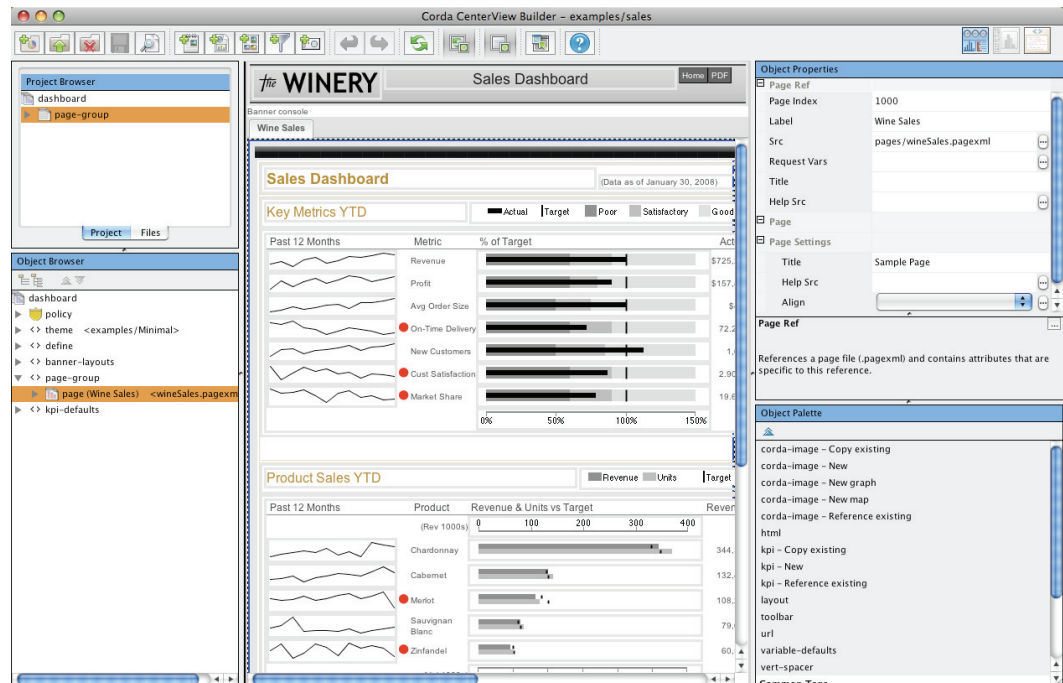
Corda CenterView Builder – examples/sales

Project Browser
dashboard
page-group

Project Files

Object Browser
dashboard
policy
<> theme <examples/Minimal>
<> define
<> banner-layouts
<> page-group
page (Wine Sales) <wineSales.pagexm
<> kpi-defaults

The WINERY
Sales Dashboard
Home PDF
Banner console
Wine Sales

Sales Dashboard
(Data as of January 30, 2008)

Key Metrics YTD
Actual Target Poor Satisfactory Good

Past 12 Months Metric % of Target Act
Revenue $725.
Profit $157.
Avg Order Size $4
On-Time Delivery 72.2
New Customers 1.
Cust Satisfaction 2.90
Market Share 19.6
0% 50% 100% 150%

Product Sales YTD
Revenue Units Target

Past 12 Months Product Revenue & Units vs Target Reven
(Rev 1000s) 0 100 200 300 400
Chardonnay 344.
Cabernet 132.
Merlot 108.
Sauvignon Blanc 79.
Zinfandel 60.

Object Properties
Page Ref
Page Index 1000
Label Wine Sales
Src pages/wineSales.pagexml
Request Vars
Title
Help Src
Page
Page Settings
Title Sample Page
Help Src
Align

Page Ref
References a page file (.pagexml) and contains attributes that are specific to this reference.

Object Palette
corda-image – Copy existing
corda-image – New
corda-image – New graph
corda-image – New map
corda-image – Reference existing
html
kpi – Copy existing
kpi – New
kpi – Reference existing
layout
toolbar
url
variable-defaults
vert-spacer